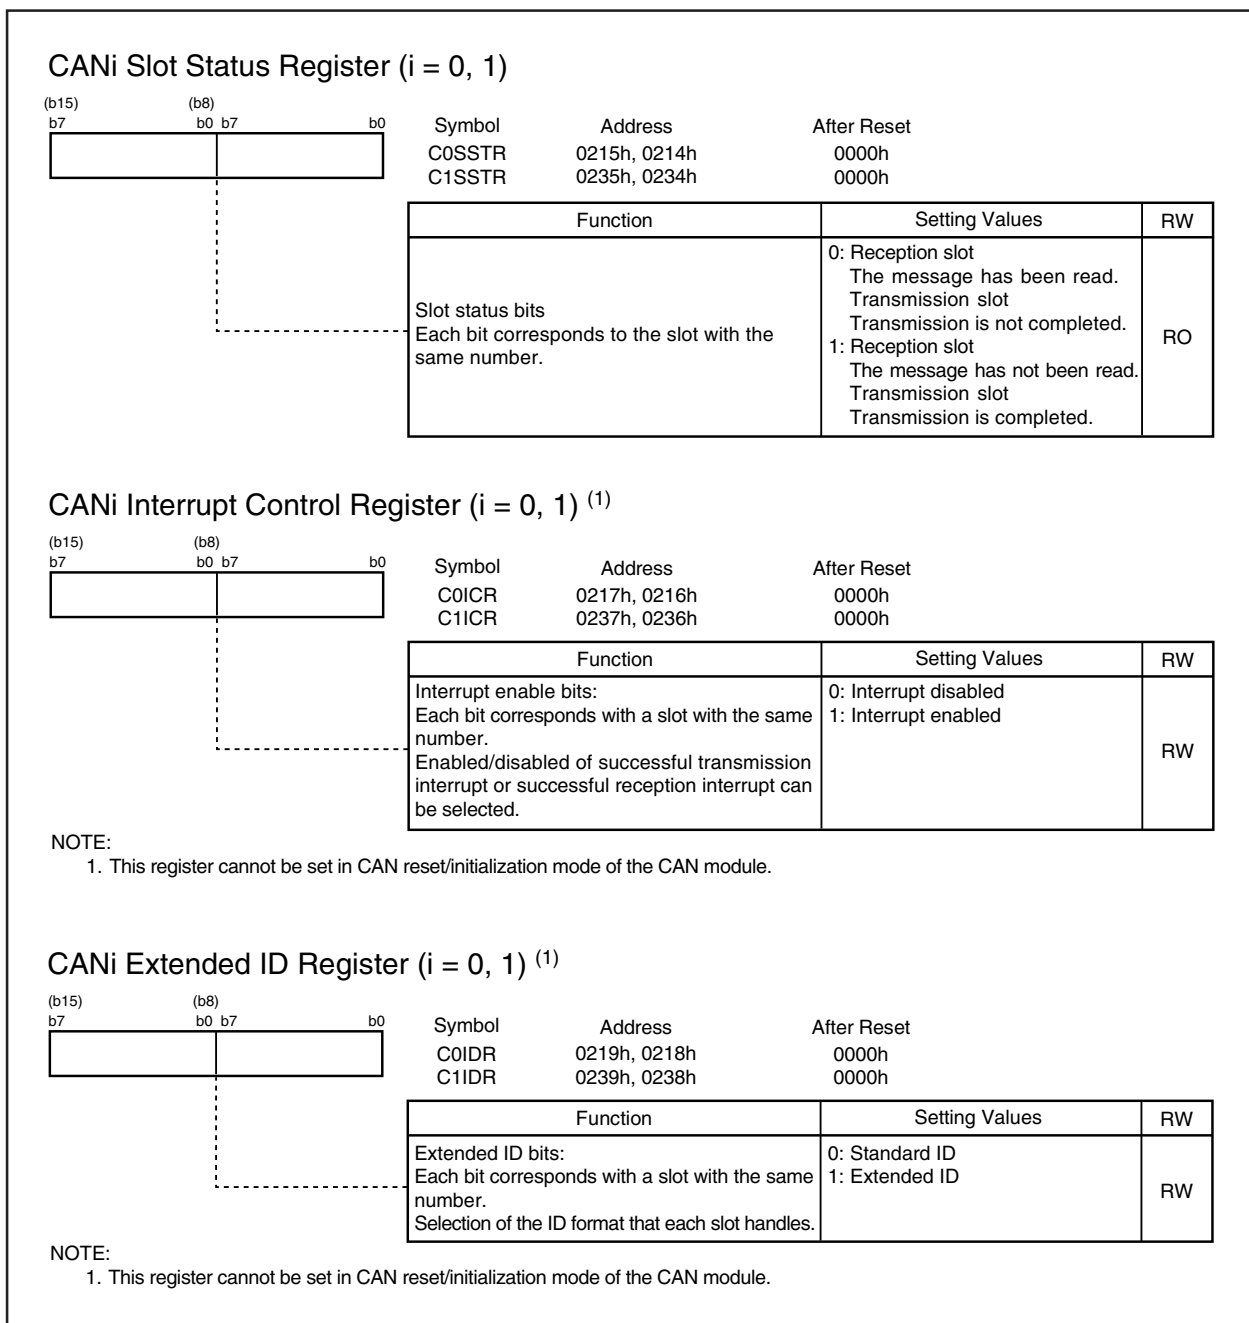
CANi Slot Status Register (i = 0, 1)

(b15) (b8)
b7 b0 b7 b0

| Symbol | Address | After Reset |
|---|---|---|
| C0SSTR | 0215h, 0214h | 0000h |
| C1SSTR | 0235h, 0234h | 0000h |

| Function | Setting Values | RW |
|---|---|---|
| Slot status bits<br>Each bit corresponds to the slot with the same number. | 0: Reception slot<br>The message has been read.<br>Transmission slot<br>Transmission is not completed.<br>1: Reception slot<br>The message has not been read.<br>Transmission slot<br>Transmission is completed. | RO |

CANi Interrupt Control Register (i = 0, 1) $^{(1)}$

(b15) (b8)
b7 b0 b7 b0

| Symbol | Address | After Reset |
|---|---|---|
| C0ICR | 0217h, 0216h | 0000h |
| C1ICR | 0237h, 0236h | 0000h |

| Function | Setting Values | RW |
|---|---|---|
| Interrupt enable bits:<br>Each bit corresponds with a slot with the same number.<br>Enabled/disabled of successful transmission interrupt or successful reception interrupt can be selected. | 0: Interrupt disabled<br>1: Interrupt enabled | RW |

NOTE:
1. This register cannot be set in CAN reset/initialization mode of the CAN module.

CANi Extended ID Register (i = 0, 1) $^{(1)}$

(b15) (b8)
b7 b0 b7 b0

| Symbol | Address | After Reset |
|---|---|---|
| C0IDR | 0219h, 0218h | 0000h |
| C1IDR | 0239h, 0238h | 0000h |

| Function | Setting Values | RW |
|---|---|---|
| Extended ID bits:<br>Each bit corresponds with a slot with the same number.<br>Selection of the ID format that each slot handles. | 0: Standard ID<br>1: Extended ID | RW |

NOTE:
1. This register cannot be set in CAN reset/initialization mode of the CAN module.